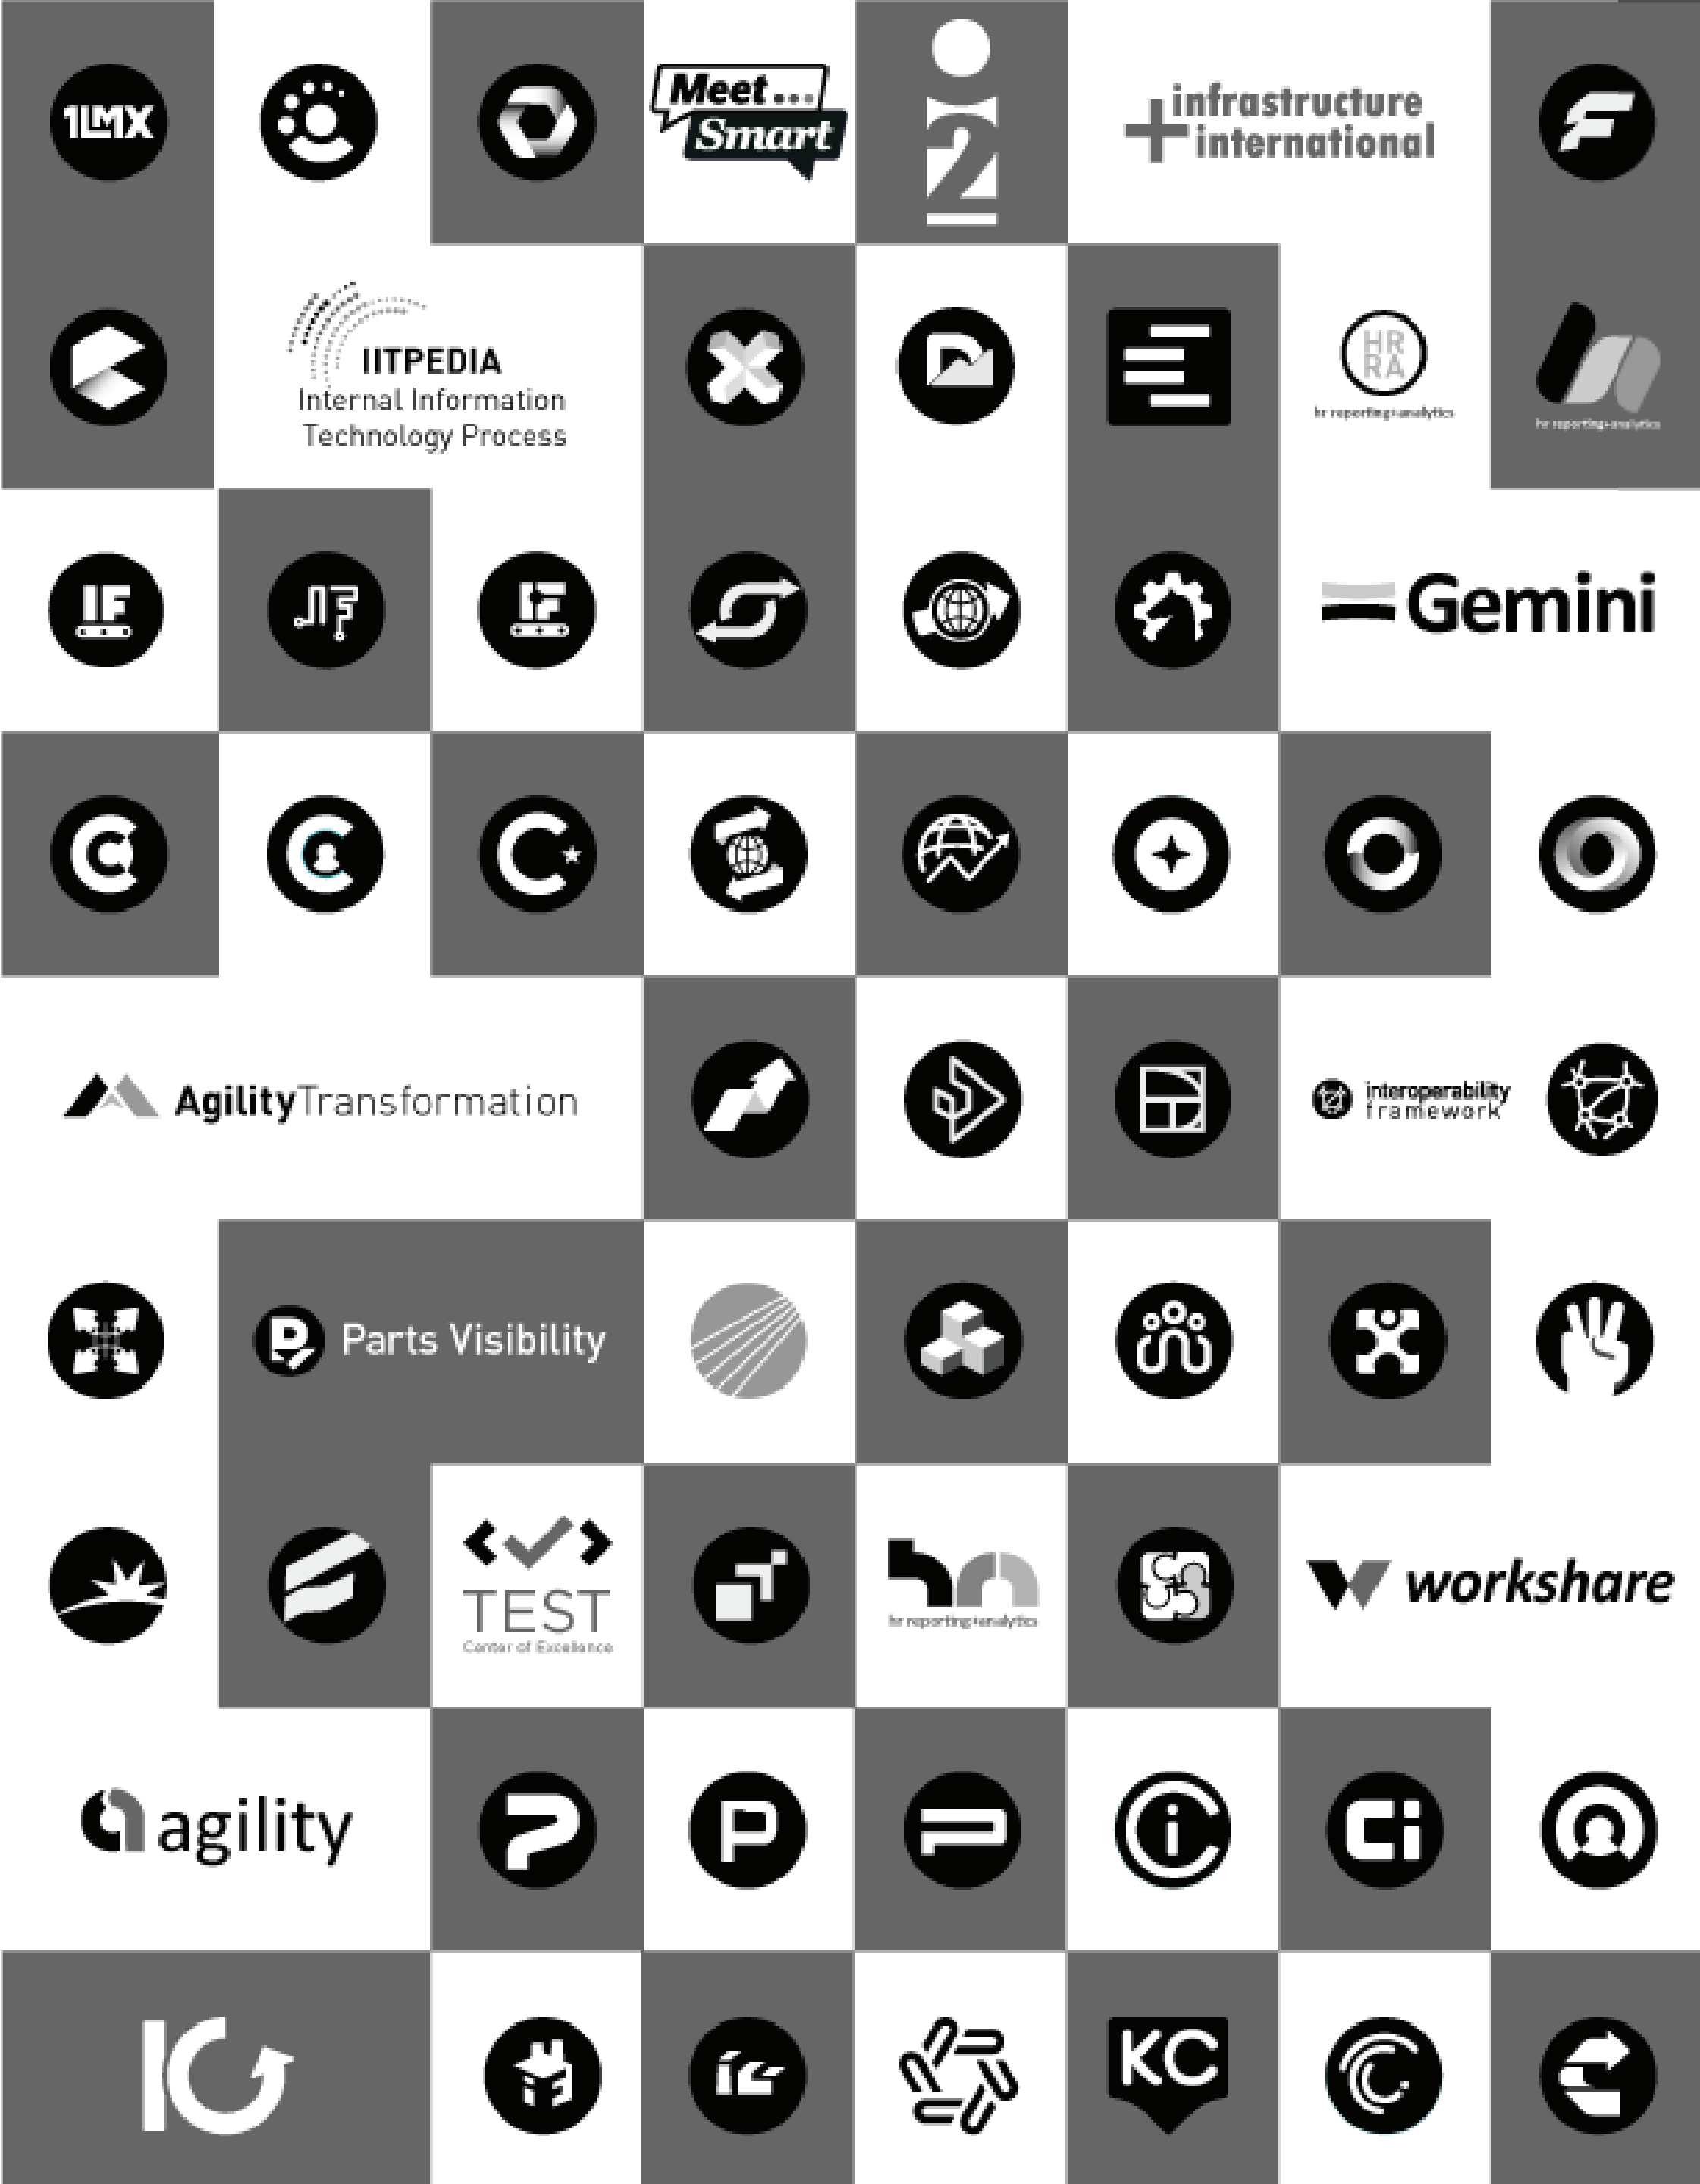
1LMX

Meet...
Smart

i2

infrastructure
international

IITPEDIA
Internal Information
Technology Process

HR
RA
hr reporting+analytics

hr reporting+analytics

IF

Gemini

AgilityTransformation

interoperability
framework

Parts Visibility

TEST
Center of Excellence

hr reporting+analytics

workshare

agility

KC